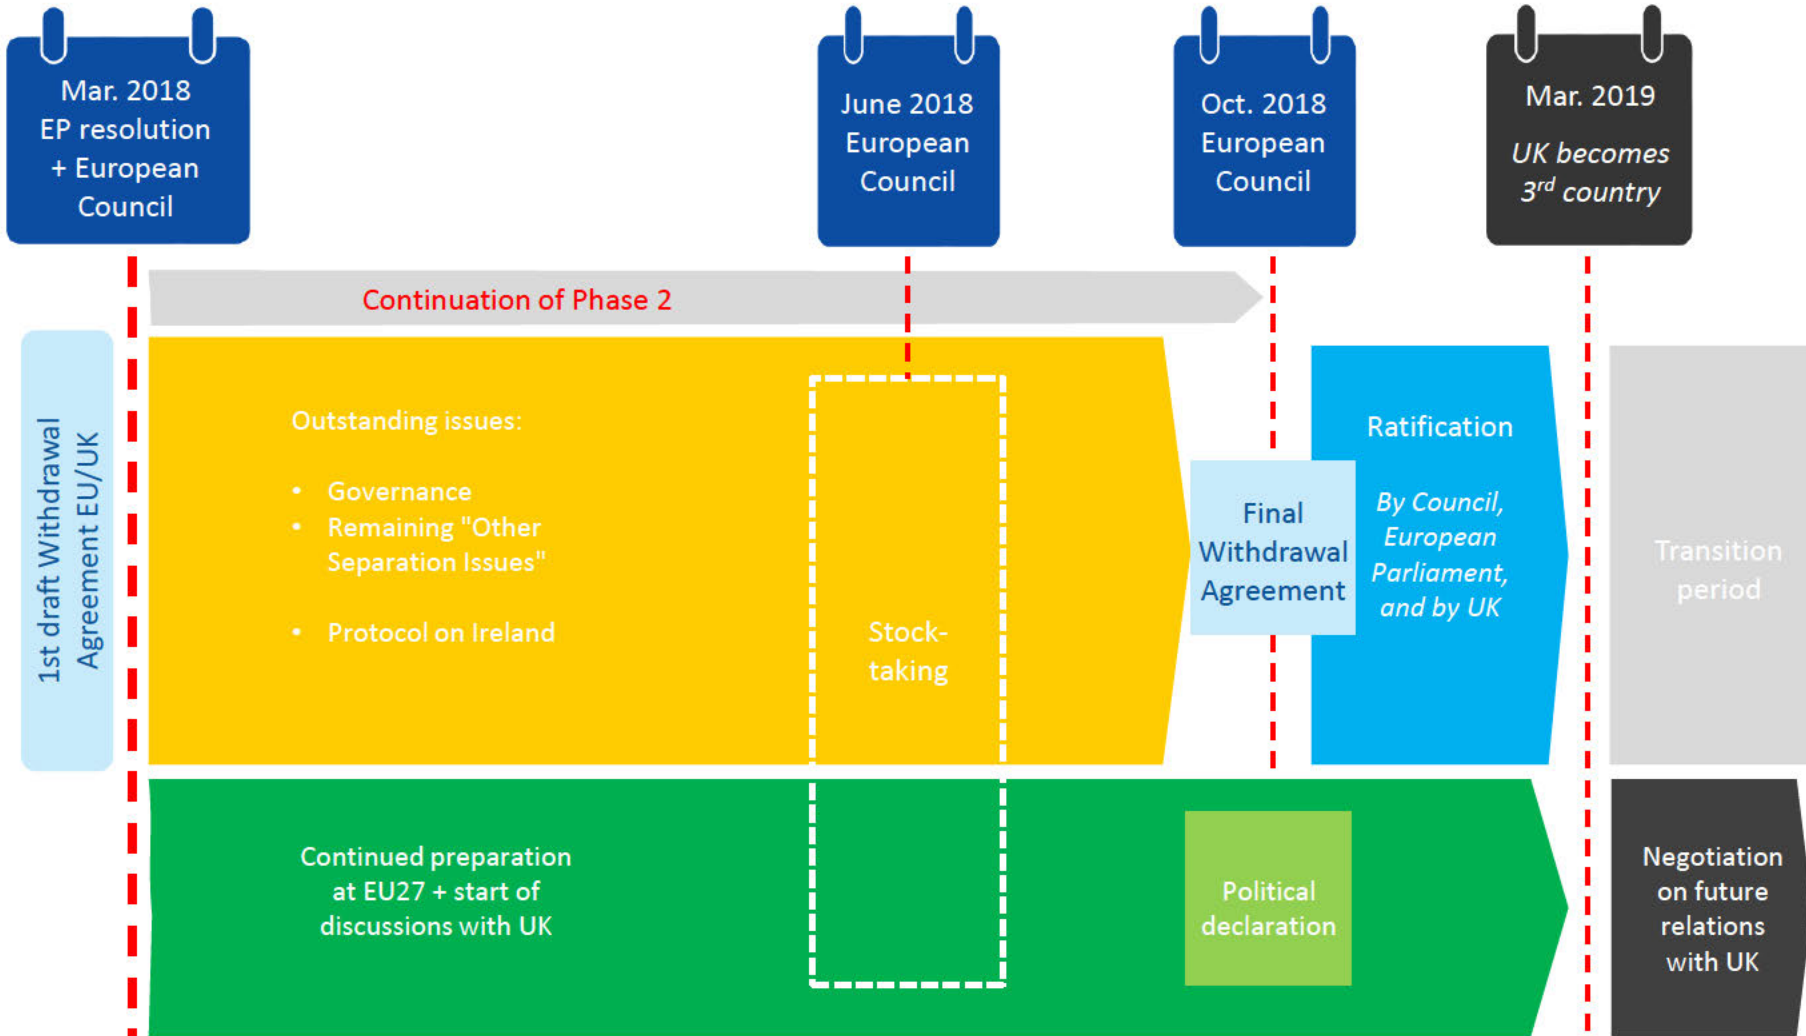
Mar. 2018
EP resolution
+ European
Council

June 2018
European
Council

Oct. 2018
European
Council

Mar. 2019
*UK becomes $3^{rd}$ country*

Continuation of Phase 2

1st draft Withdrawal Agreement EU/UK

Outstanding issues:

- Governance
- Remaining "Other Separation Issues"
- Protocol on Ireland

Stock-taking

Final Withdrawal Agreement

Ratification

*By Council, European Parliament, and by UK*

Transition period

Continued preparation at EU27 + start of discussions with UK

Political declaration

Negotiation on future relations with UK